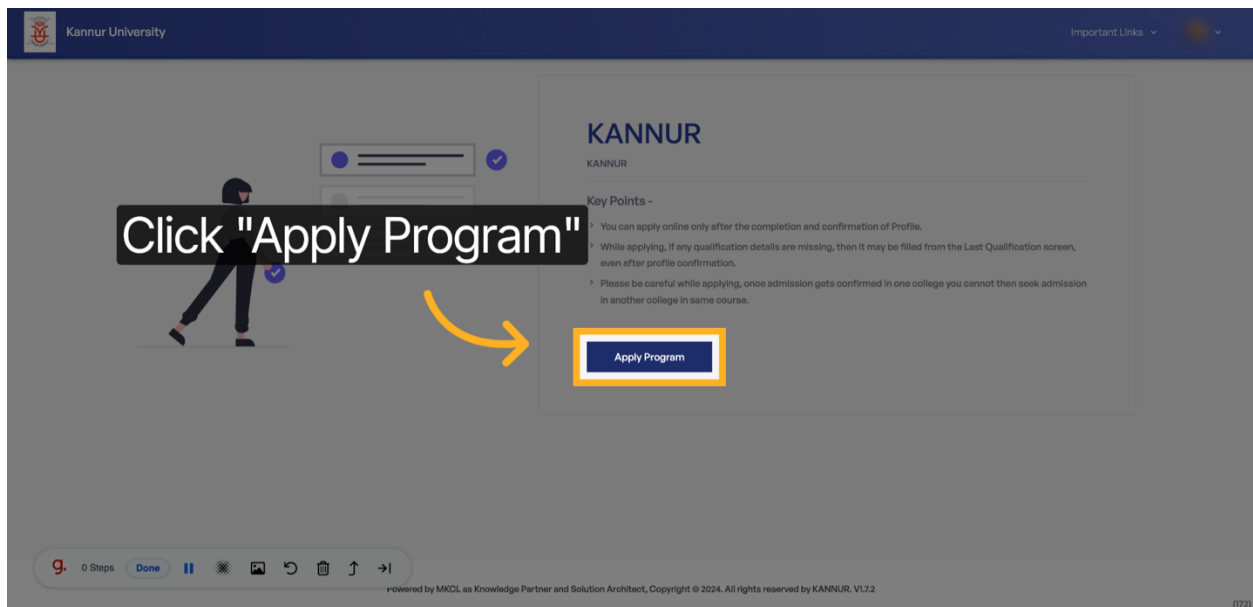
Kannur University

Important Links

KANNUR

KANNUR

Key Points -

You can apply online only after the completion and confirmation of Profile.

While applying, if any qualification details are missing, then it may be filled from the Last Qualification screen, even after profile confirmation.

Please be careful while applying, once admission gets confirmed in one college you cannot then seek admission in another college in same course.

Click "Apply Program"

Apply Program

0 Steps Done

Powered by MKCL as Knowledge Partner and Solution Architect, Copyright © 2024. All rights reserved by KANNUR. V1.7.2